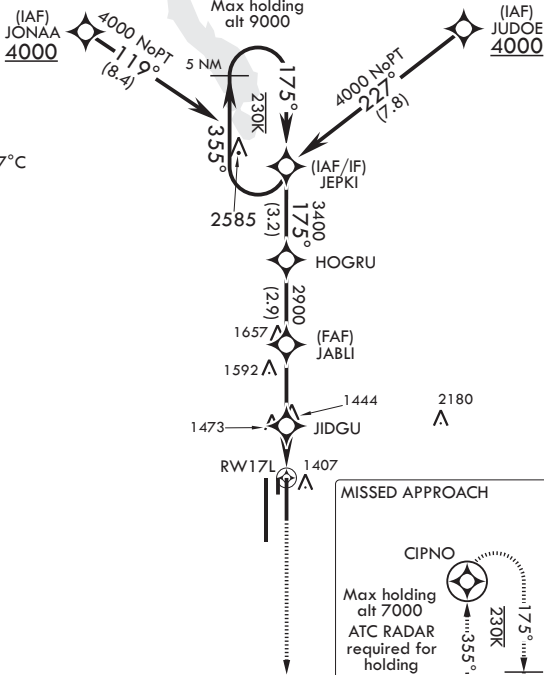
Max holding alt 9000

(IAF) JONAA 4000

4000 NoPT 119° (8.4)

5 NM

175°

230K

355°

(IAF) JUDOE 4000

4000 NoPT 227° (7.8)

7°C

(IAF/IF) JEPKI

2585

(3.2)

3400 175°

HOGRU

(2.9)

2900

1657

(FAF) JABLI

1592

1444

2180

1473

JIDGU

RW17L

1407

MISSED APPROACH

CIPNO

Max holding alt 7000

ATC RADAR required for holding

355°

230K

175°